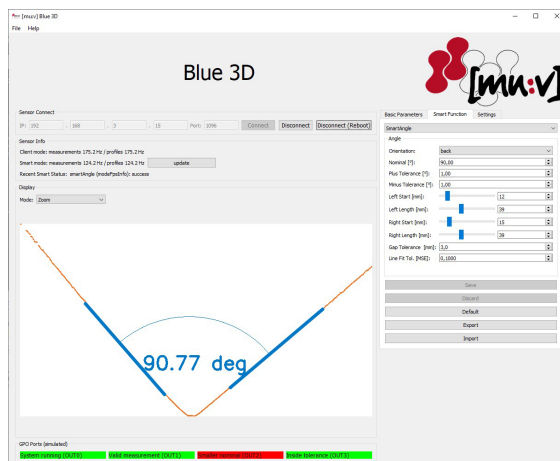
[mu:v] Blue 3D
File Help

Blue 3D

[mu:v]

Sensor Connect
IP: 192 . 168 . 3 . 15 Port: 1096 Connect Disconnect Disconnect (Reboot)

Sensor Info
Client mode: measurements 175.2 Hz / profiles 175.2 Hz
Smart mode: measurements 124.2 Hz / profiles 124.2 Hz update
Recent Smart Status: smartAngle (modeFpsInfo): success

Display
Mode: Zoom

90.77 deg

GPO Ports (simulated)
System running (OUT0) Valid measurement (OUT1) Smaller nominal (OUT2) Inside tolerance (OUT3)

Basic Parameters Smart Function Settings
SmartAngle
Angle
Orientation: back
Nominal [°]: 90,00
Plus Tolerance [°]: 1,00
Minus Tolerance [°]: 1,00
Left Start [mm]: 12
Left Length [mm]: 39
Right Start [mm]: 15
Right Length [mm]: 39
Gap Tolerance [mm]: 3,0
Line Fit Tol. [MSE]: 0,1000

Save
Discard
Default
Export
Import